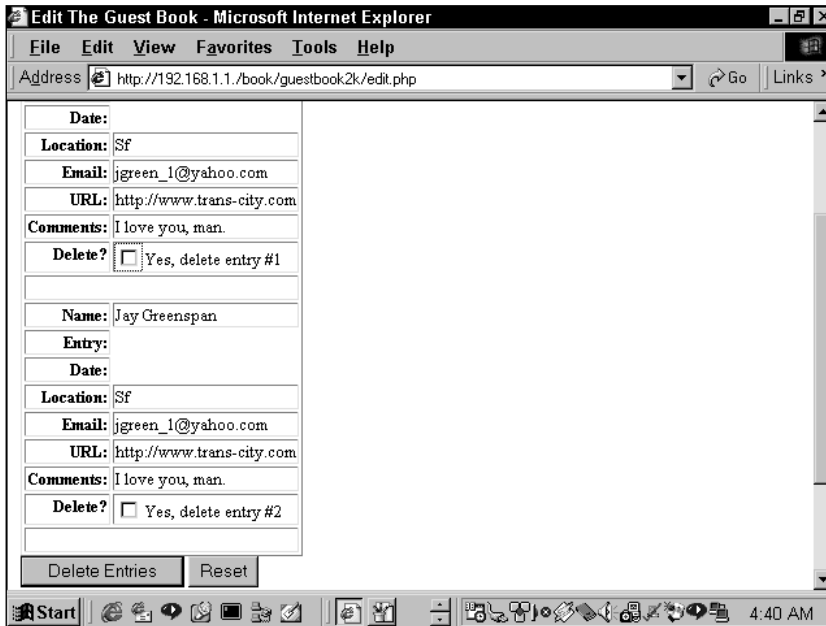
Edit The Guest Book - Microsoft Internet Explorer

File Edit View Favorites Tools Help

Address http://192.168.1.1./book/guestbook2k/edit.php Go Links

| | |
|---|---|
| Date: | |
| Location: | Sf |
| Email: | jgreen_1@yahoo.com |
| URL: | http://www.trans-city.com |
| Comments: | I love you, man. |
| Delete? | Yes, delete entry #1 |
| | |
| Name: | Jay Greenspan |
| Entry: | |
| Date: | |
| Location: | Sf |
| Email: | jgreen_1@yahoo.com |
| URL: | http://www.trans-city.com |
| Comments: | I love you, man. |
| Delete? | Yes, delete entry #2 |
| | |

Delete Entries Reset

Start 4:40 AM